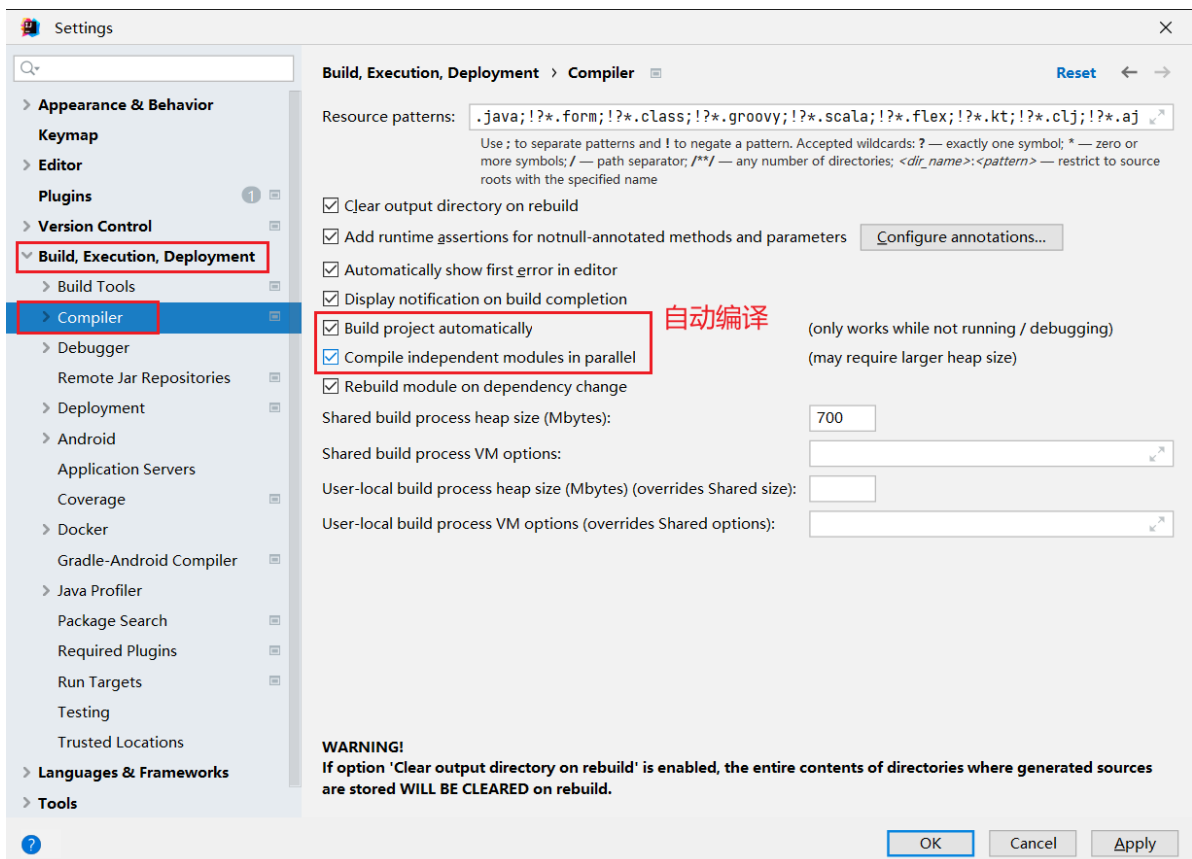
Settings

Appearance & Behavior
Keymap
Editor
Plugins 1
Version Control
Build, Execution, Deployment
Build Tools
Compiler
Debugger
Remote Jar Repositories
Deployment
Android
Application Servers
Coverage
Docker
Gradle-Android Compiler
Java Profiler
Package Search
Required Plugins
Run Targets
Testing
Trusted Locations
Languages & Frameworks
Tools

Build, Execution, Deployment › Compiler

Reset

Resource patterns: .java;!?*.form;!?*.class;!?*.groovy;!?*.scala;!?*.flex;!?*.kt;!?*.clj;!?*.aj

Use ; to separate patterns and ! to negate a pattern. Accepted wildcards: ? — exactly one symbol; * — zero or more symbols; / — path separator; /**/ — any number of directories; <dir_name>:<pattern> — restrict to source roots with the specified name

Clear output directory on rebuild
Add runtime assertions for notnull-annotated methods and parameters Configure annotations...
Automatically show first error in editor
Display notification on build completion
Build project automatically 自动编译 (only works while not running / debugging)
Compile independent modules in parallel (may require larger heap size)
Rebuild module on dependency change
Shared build process heap size (Mbytes): 700
Shared build process VM options:
User-local build process heap size (Mbytes) (overrides Shared size):
User-local build process VM options (overrides Shared options):

WARNING!
If option 'Clear output directory on rebuild' is enabled, the entire contents of directories where generated sources are stored WILL BE CLEARED on rebuild.

?
OK Cancel Apply